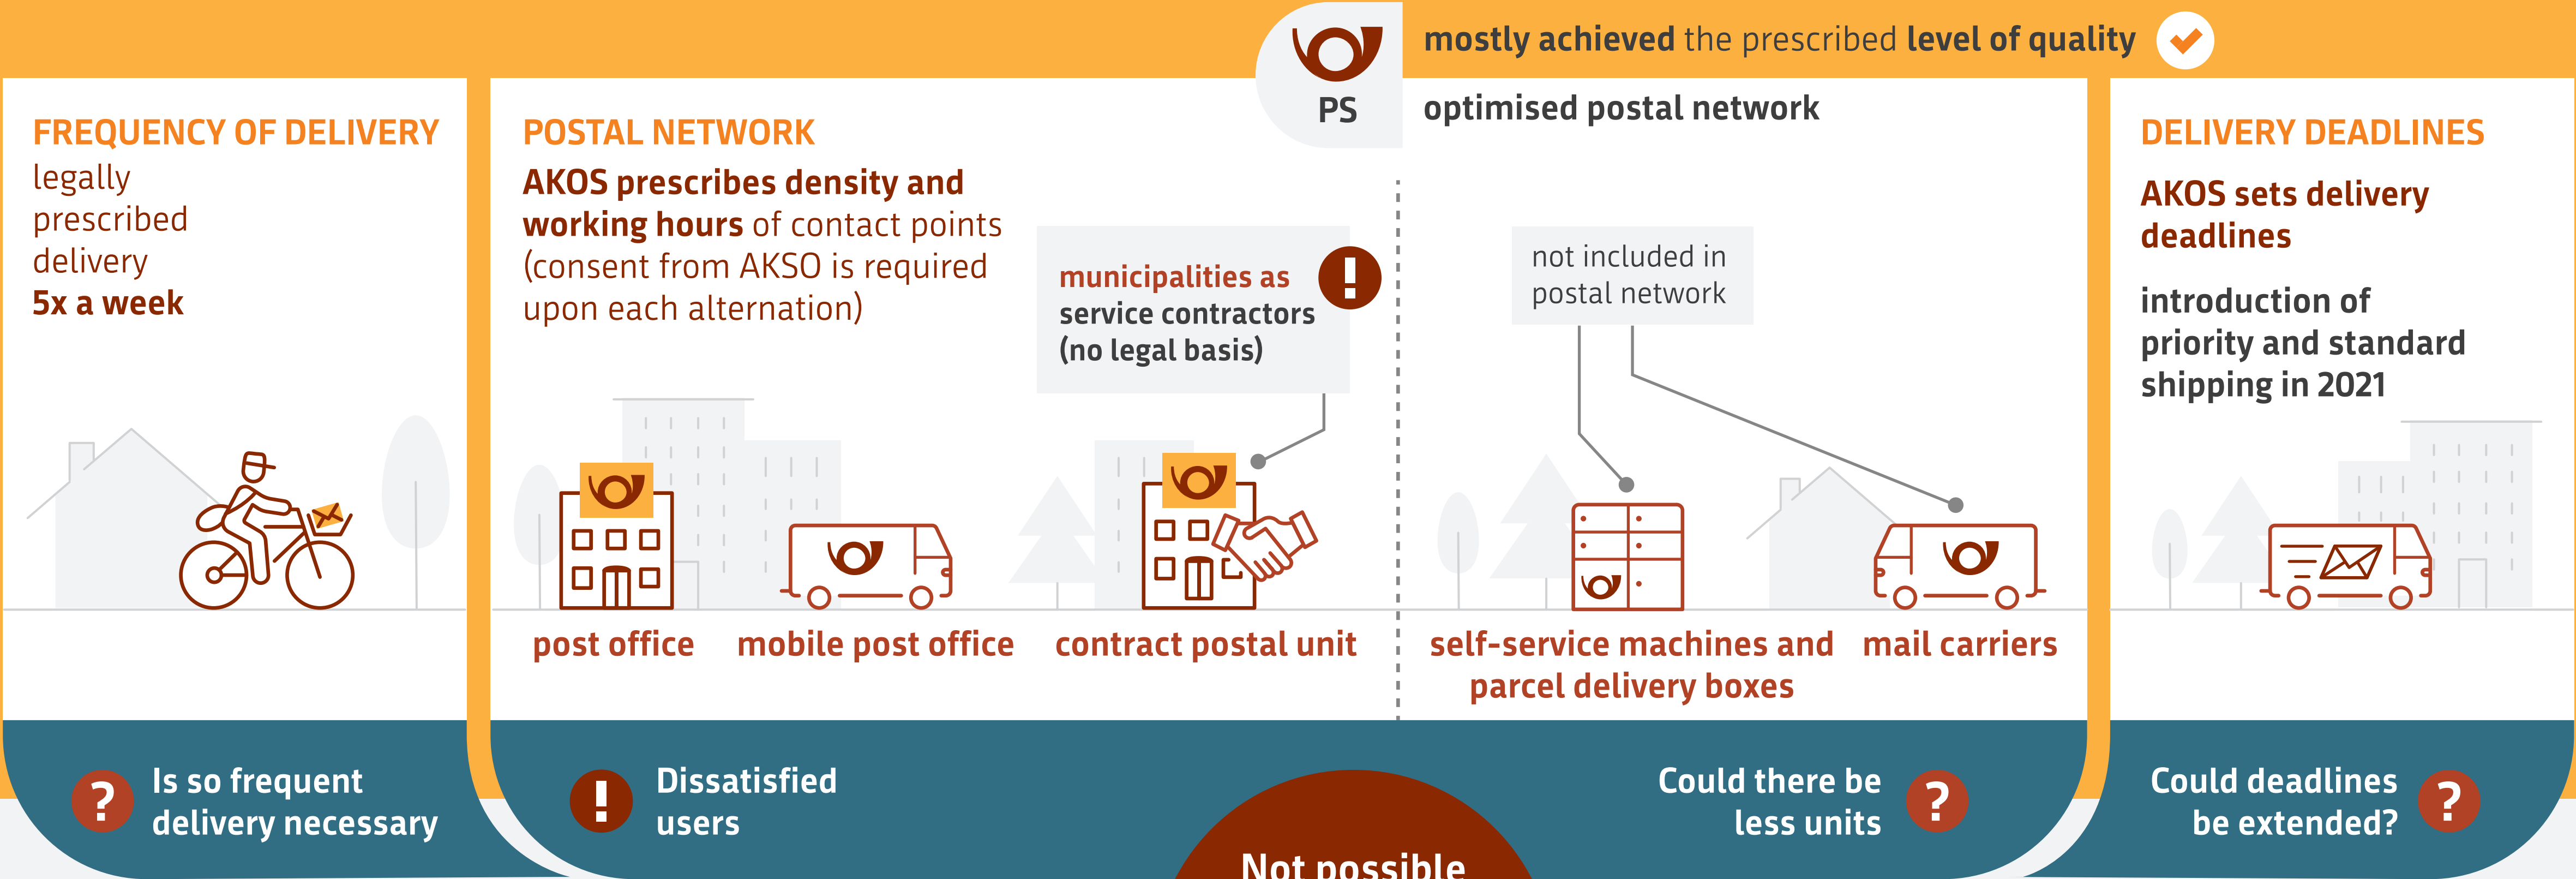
PS

mostly achieved the prescribed level of quality

optimised postal network

FREQUENCY OF DELIVERY
legally prescribed delivery
5x a week

POSTAL NETWORK
AKOS prescribes density and working hours of contact points (consent from AKSO is required upon each alternation)

municipalities as service contractors (no legal basis)

not included in postal network

DELIVERY DEADLINES
AKOS sets delivery deadlines

introduction of priority and standard shipping in 2021

post office

mobile post office

contract postal unit

self-service machines and parcel delivery boxes

mail carriers

Is so frequent delivery necessary

Dissatisfied users

Not possible

Could there be less units

Could deadlines be extended?